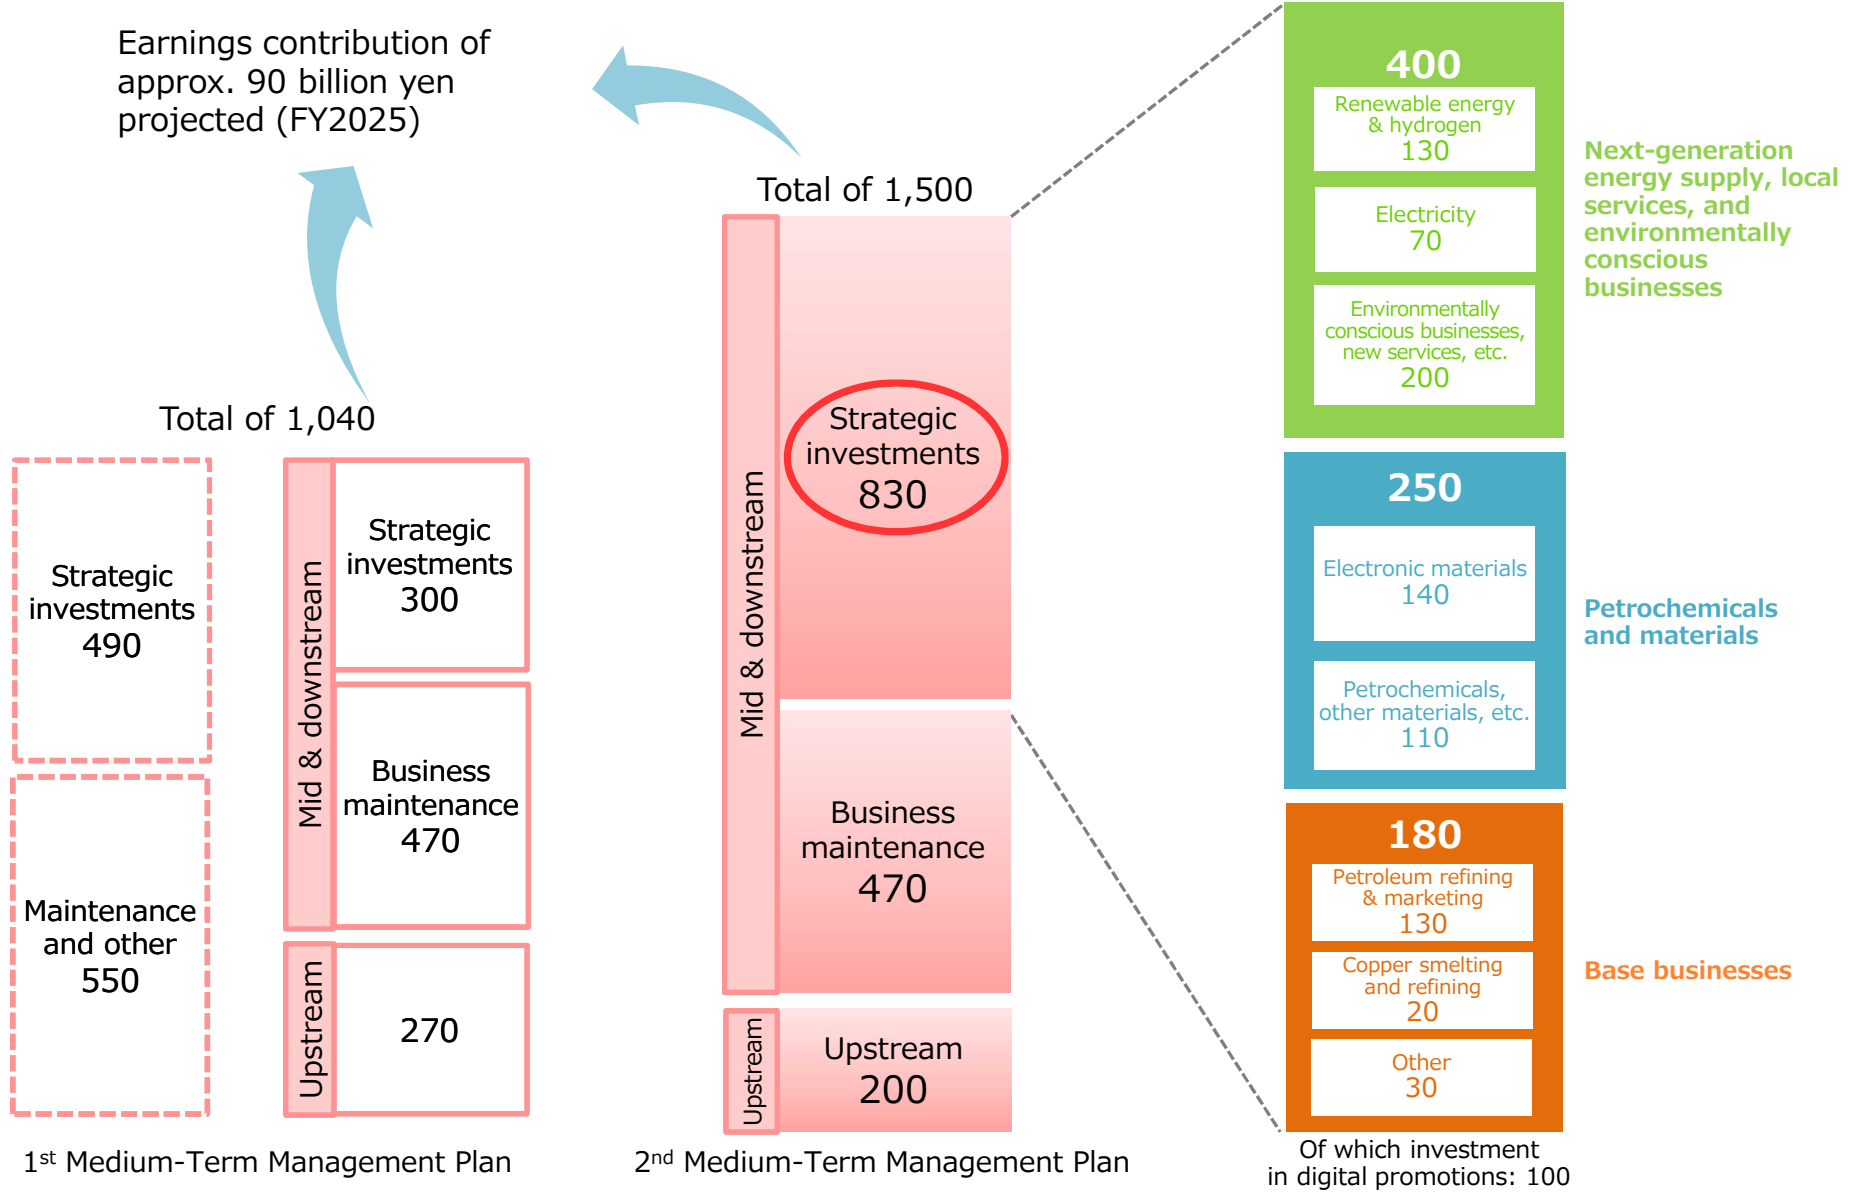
Earnings contribution of approx. 90 billion yen projected (FY2025)

Total of 1,040

Strategic investments 490

Maintenance and other 550

Mid & downstream

Strategic investments 300

Business maintenance 470

Upstream

270

1$^{st}$ Medium-Term Management Plan

Total of 1,500

Mid & downstream

Strategic investments 830

Business maintenance 470

Upstream

Upstream 200

2$^{nd}$ Medium-Term Management Plan

400

Renewable energy & hydrogen 130

Electricity 70

Environmentally conscious businesses, new services, etc. 200

Next-generation energy supply, local services, and environmentally conscious businesses

250

Electronic materials 140

Petrochemicals, other materials, etc. 110

Petrochemicals and materials

180

Petroleum refining & marketing 130

Copper smelting and refining 20

Other 30

Base businesses

Of which investment in digital promotions: 100